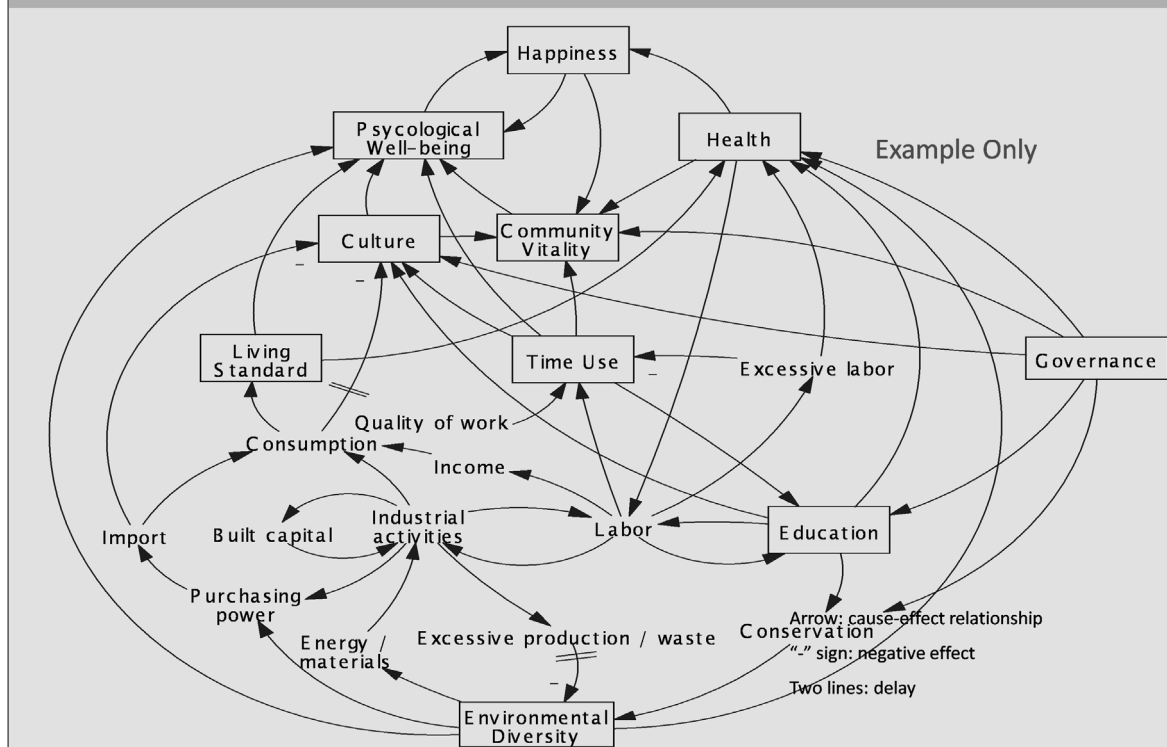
Happiness

Psycological Well-being

Health

Example Only

Culture

Community Vitality

–

–

Living Standard

Time Use

–

Excessive labor

Governance

Quality of work

Consumption

Income

Import

Built capital

Industrial activities

Labor

Education

Purchasing power

Energy / materials

Excessive production / waste

Conservation

–

Arrow: cause-effect relationship

"-" sign: negative effect

Two lines: delay

Environmental Diversity